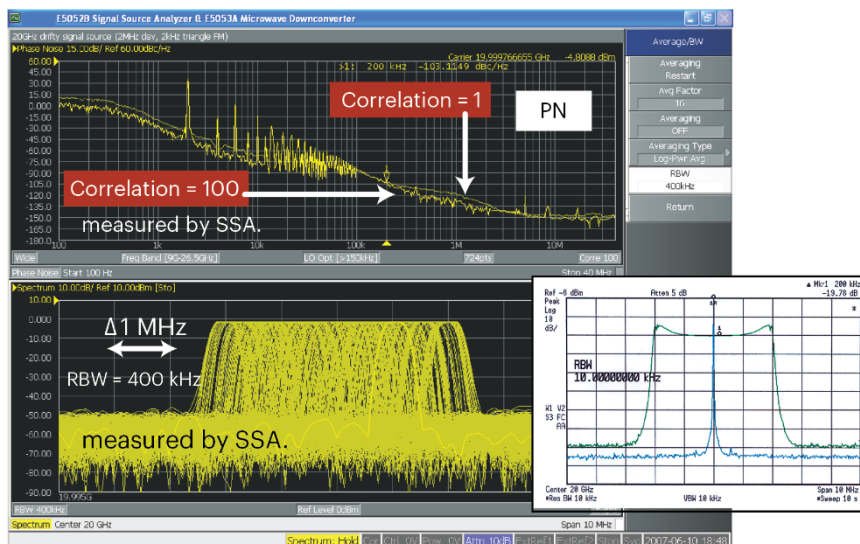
E5052B Signal Source Analyzer & E5053A Microwave Downconverter

20GHz drifty signal source (2MHz dev, 2kHz triangle FM)

Phase Noise 15.00dB/ Ref 60.00dBc/Hz

Carrier 19.999766655 GHz -4.8088 dBm

>1: 200 kHz -103.1149 dBc/Hz

60.00
45.00
30.00
15.00
0.000
-15.00
-30.00
-45.00
-60.00
-75.00
-90.00
-105.0
-120.0
-135.0
-150.0
-165.0
-180.0

100 1k 10k 100k 1M 10M

Correlation = 1

PN

Correlation = 100

measured by SSA.

Wide Freq Band [9G-26.5GHz] LO Opt [>150kHz] 724pts Corre 100

Phase Noise Start 100 Hz Stop 40 MHz

Spectrum 10.00dB/ Ref 10.00dBm [Sto]

10.00
0.000
-10.00
-20.00
-30.00
-40.00
-50.00
-60.00
-70.00
-80.00
-90.00

Δ1 MHz

RBW = 400 kHz

measured by SSA.

19.995G

RBW 400kHz Ref Level 0dBm

Spectrum Center 20 GHz Span 10 MHz

Spectrum: Hold Cor Ctrl 0V Pow 0V Attn 10dB ExtRef1 ExtRef2 Stop Svc 2007-06-10 18:48

Average/BW

Averaging Restart

Avg Factor 16

Averaging OFF

Averaging Type Log-Pwr Avg

RBW 400kHz

Return

Ref -8 dBm Atten 5 dB

▲ Mkr1 200 kHz -19.78 dB

Peak Log 10 dB/

RBW 10.00000000 kHz

W1 V2 S3 FC AA

Center 20 GHz
#Res BW 10 kHz VBW 10 kHz

Span 10 MHz
#Sweep 10 s